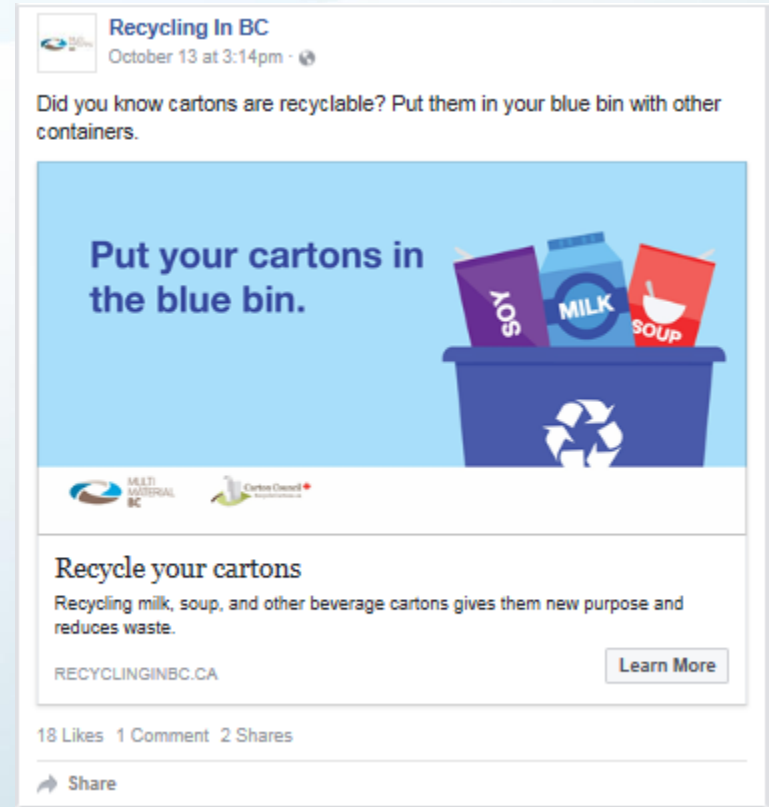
Recycling In BC
October 13 at 3:14pm ·

Did you know cartons are recyclable? Put them in your blue bin with other containers.

Put your cartons in the blue bin.

SOY
MILK
SOUP

MULTI MATERIAL BC

Carton Council

Recycle your cartons

Recycling milk, soup, and other beverage cartons gives them new purpose and reduces waste.

RECYCLINGINBC.CA

Learn More

18 Likes 1 Comment 2 Shares

Share